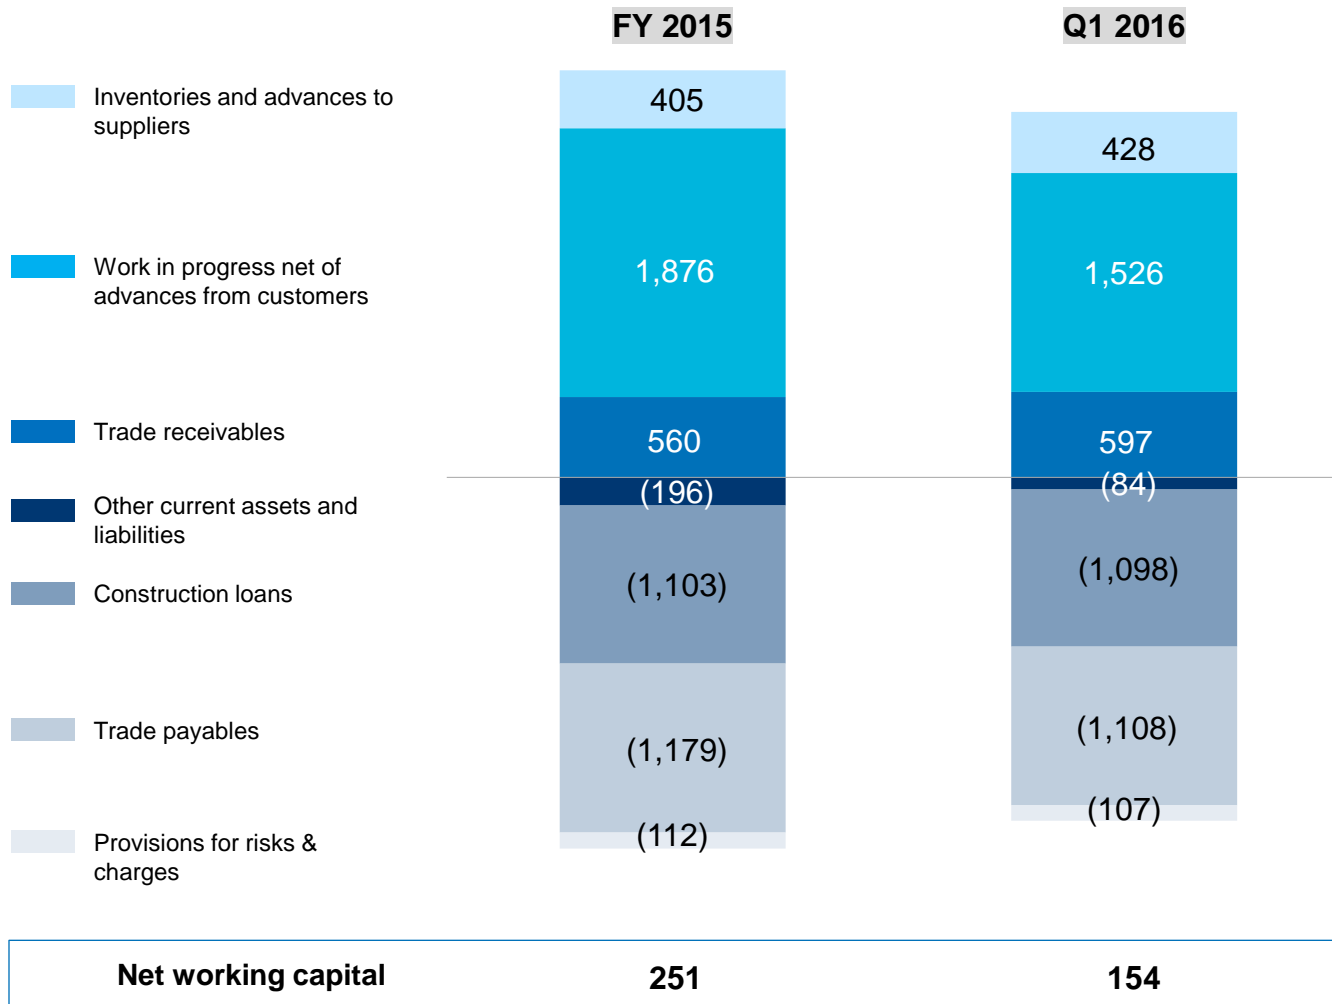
FY 2015

Q1 2016

Inventories and advances to suppliers

Work in progress net of advances from customers

Trade receivables

Other current assets and liabilities

Construction loans

Trade payables

Provisions for risks & charges

405
1,876
560
(196)
(1,103)
(1,179)
(112)

428
1,526
597
(84)
(1,098)
(1,108)
(107)

| Net working capital | 251 | 154 |